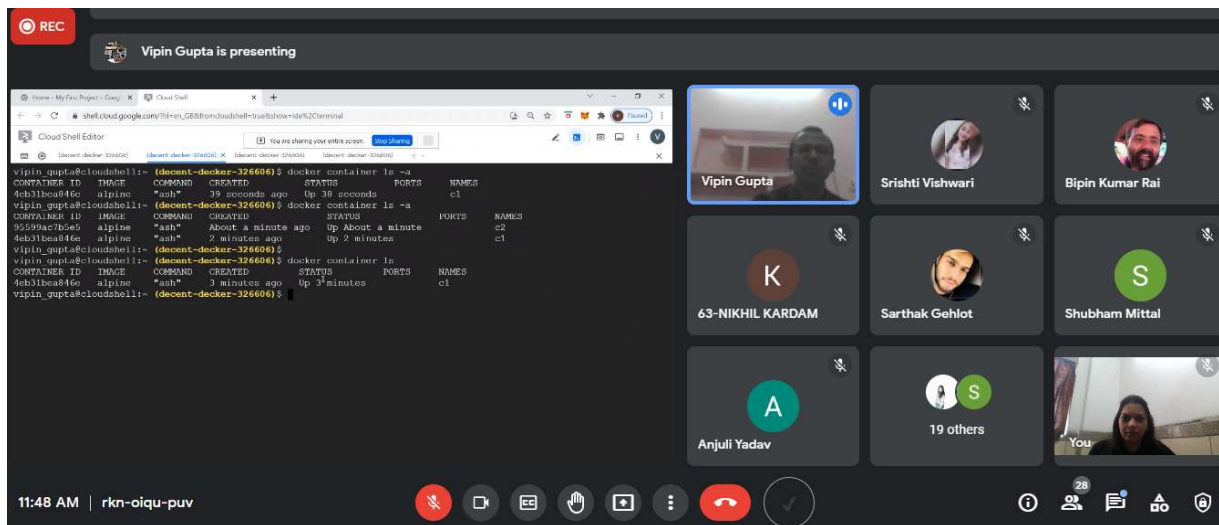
REC

Vipin Gupta is presenting

Home – My First Project – Googl × Cloud Shell × +

shell.cloud.google.com/?hl=en_GB&fromcloudshell=true&show=ide%2Cterminal

Paused

Cloud Shell Editor

You are sharing your entire screen. Stop Sharing

(decent-decker-326606) (decent-decker-326606) × (decent-decker-326606) (decent-decker-326606)

vipin_gupta@cloudshell:~ (decent-decker-326606)$ docker container ls -a
CONTAINER ID IMAGE COMMAND CREATED STATUS PORTS NAMES
4eb31bea846e alpine "ash" 39 seconds ago Up 38 seconds c1
vipin_gupta@cloudshell:~ (decent-decker-326606)$ docker container ls -a
CONTAINER ID IMAGE COMMAND CREATED STATUS PORTS NAMES
95599ac7b5e5 alpine "ash" About a minute ago Up About a minute c2
4eb31bea846e alpine "ash" 2 minutes ago Up 2 minutes c1
vipin_gupta@cloudshell:~ (decent-decker-326606)$
vipin_gupta@cloudshell:~ (decent-decker-326606)$ docker container ls
CONTAINER ID IMAGE COMMAND CREATED STATUS PORTS NAMES
4eb31bea846e alpine "ash" 3 minutes ago Up 3 minutes c1
vipin_gupta@cloudshell:~ (decent-decker-326606)$

Vipin Gupta
Srishti Vishwari
Bipin Kumar Rai
K
63-NIKHIL KARDAM
Sarthak Gehlot
S
Shubham Mittal
A
Anjuli Yadav
S
19 others
You

11:48 AM | rkn-oiqu-puv

28